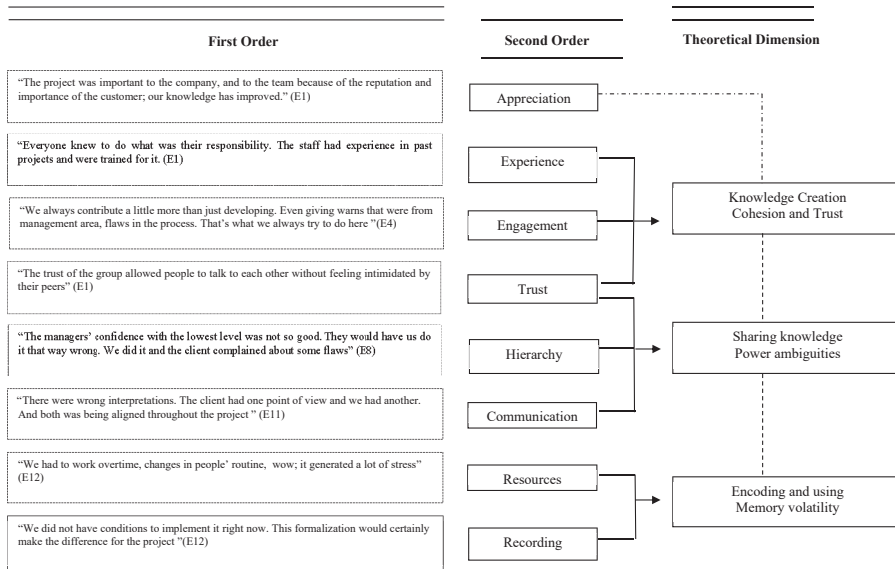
First Order

Second Order

Theoretical Dimension

"The project was important to the company, and to the team because of the reputation and importance of the customer; our knowledge has improved." (E1)

"Everyone knew to do what was their responsibility. The staff had experience in past projects and were trained for it. (E1)

"We always contribute a little more than just developing. Even giving warns that were from management area, flaws in the process. That's what we always try to do here "(E4)

"The trust of the group allowed people to talk to each other without feeling intimidated by their peers" (E1)

"The managers' confidence with the lowest level was not so good. They would have us do it that way wrong. We did it and the client complained about some flaws" (E8)

"There were wrong interpretations. The client had one point of view and we had another. And both was being aligned throughout the project " (E11)

"We had to work overtime, changes in people' routine, wow; it generated a lot of stress" (E12)

"We did not have conditions to implement it right now. This formalization would certainly make the difference for the project "(E12)

Appreciation

Experience

Engagement

Trust

Hierarchy

Communication

Resources

Recording

Knowledge Creation Cohesion and Trust

Sharing knowledge Power ambiguities

Encoding and using Memory volatility